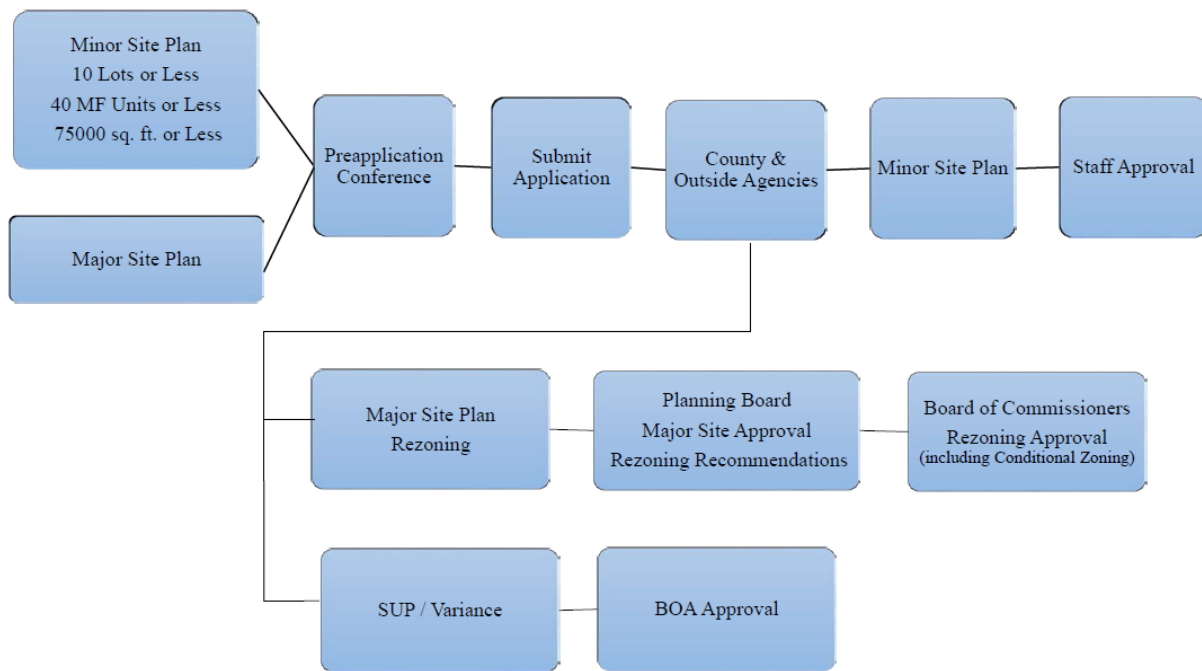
Minor Site Plan
10 Lots or Less
40 MF Units or Less
75000 sq. ft. or Less

Major Site Plan

Preapplication Conference

Submit Application

County & Outside Agencies

Minor Site Plan

Staff Approval

Major Site Plan
Rezoning

Planning Board
Major Site Approval
Rezoning Recommendations

Board of Commissioners
Rezoning Approval
(including Conditional Zoning)

SUP / Variance

BOA Approval